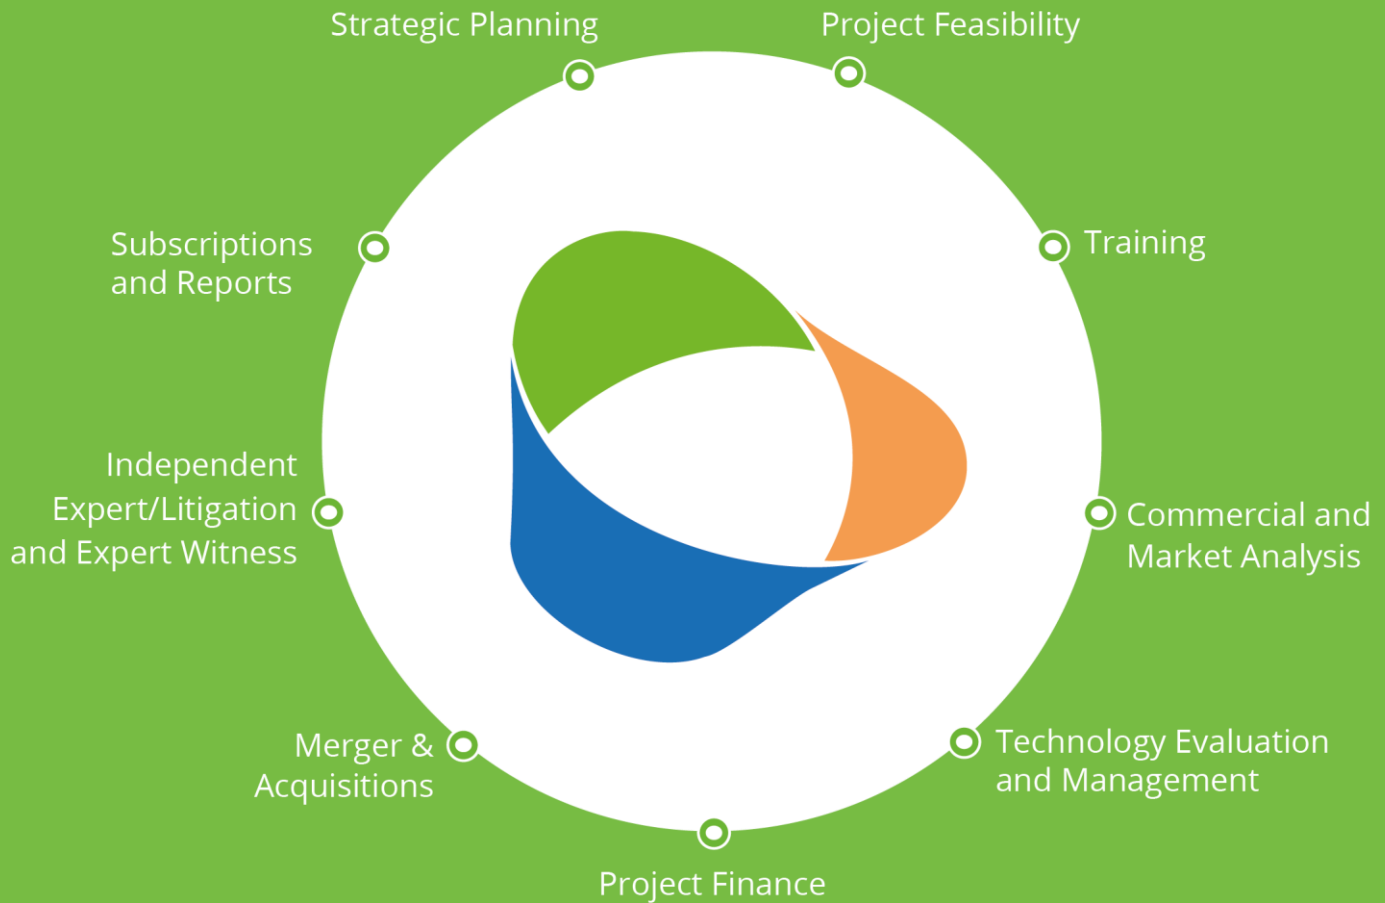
Strategic Planning

Project Feasibility

Subscriptions and Reports

Training

Independent Expert/Litigation and Expert Witness

Commercial and Market Analysis

Merger & Acquisitions

Technology Evaluation and Management

Project Finance